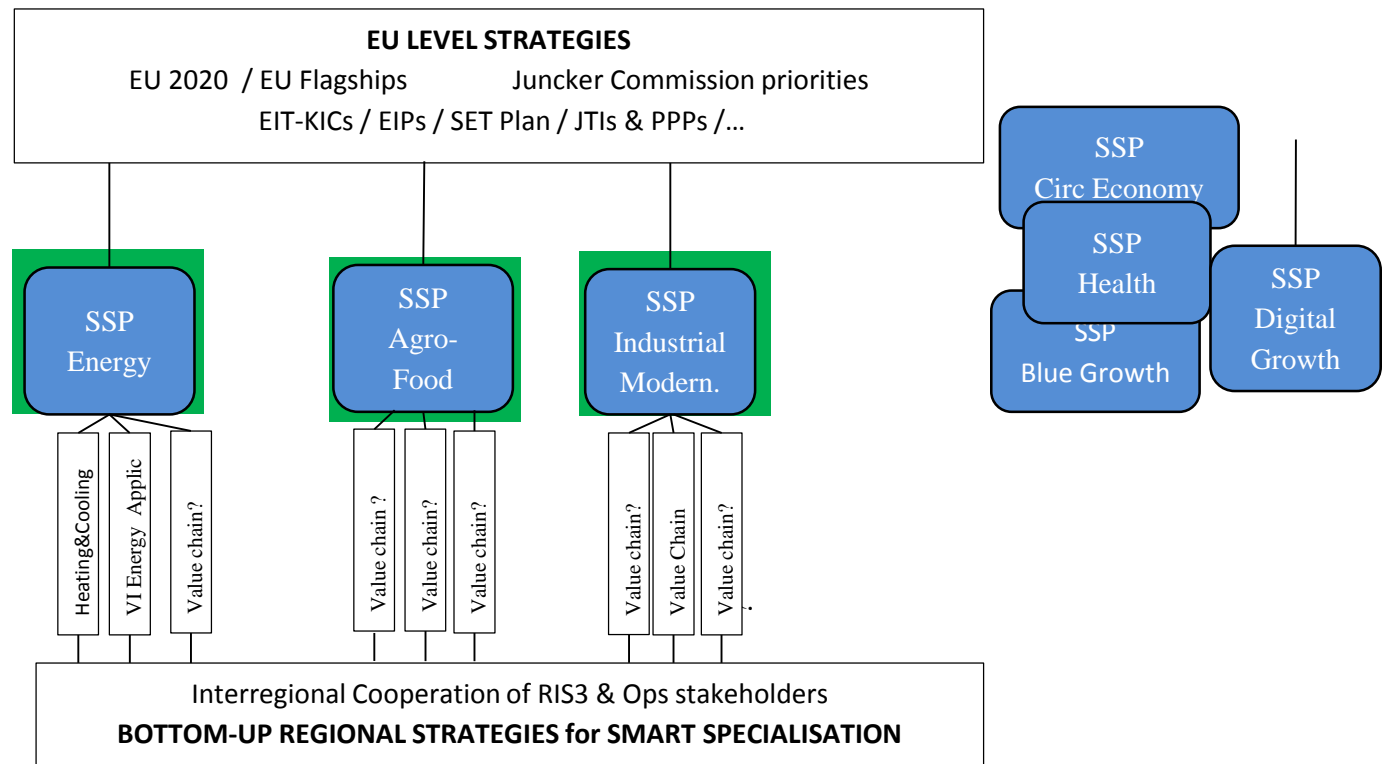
EU LEVEL STRATEGIES
EU 2020 / EU Flagships Juncker Commission priorities
EIT-KICs / EIPs / SET Plan / JTIs & PPPs /…

SSP
Energy

SSP
Agro-Food

SSP
Industrial Modern.

SSP
Circ Economy

SSP
Health

SSP
Blue Growth

SSP
Digital Growth

Heating&Cooling
VI Energy Applic
Value chain?
Value chain ?
Value chain?
Value chain?
Value chain?
Value Chain
Value chain?

Interregional Cooperation of RIS3 & Ops stakeholders
BOTTOM-UP REGIONAL STRATEGIES for SMART SPECIALISATION